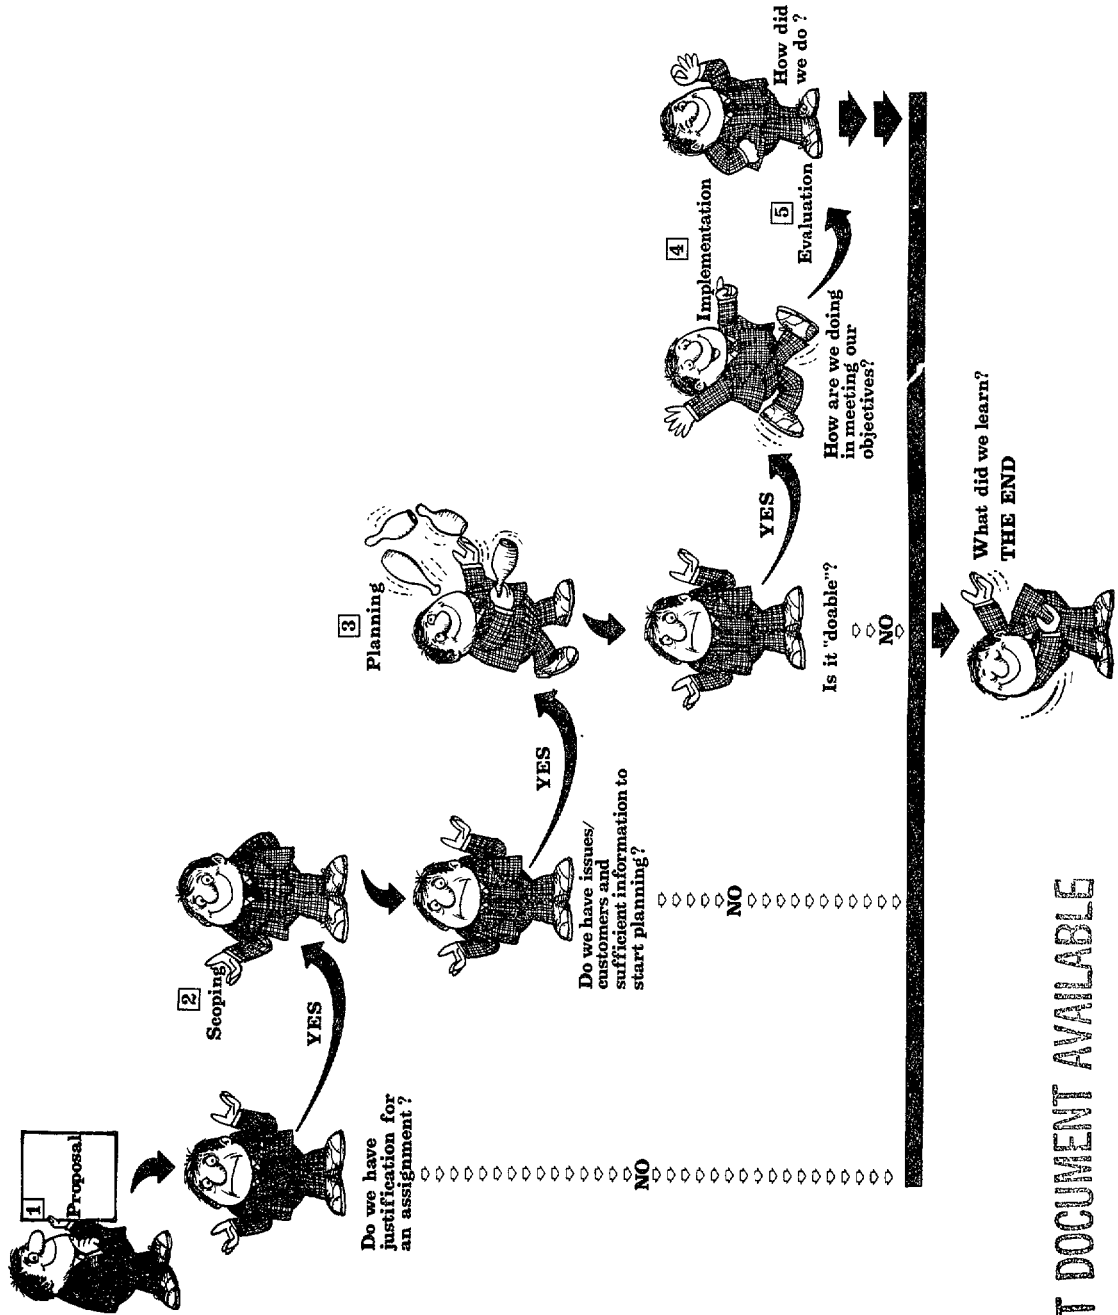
1

Proposal

Do we have justification for an assignment?

NO

YES

2

Scoping

Do we have issues/ customers and sufficient information to start planning?

NO

YES

3

Planning

Is it "doable"?

NO

YES

What did we learn? THE END

4

Implementation

How are we doing in meeting our objectives?

5

Evaluation

How did we do?

T DOCUMENT AVAILABLE